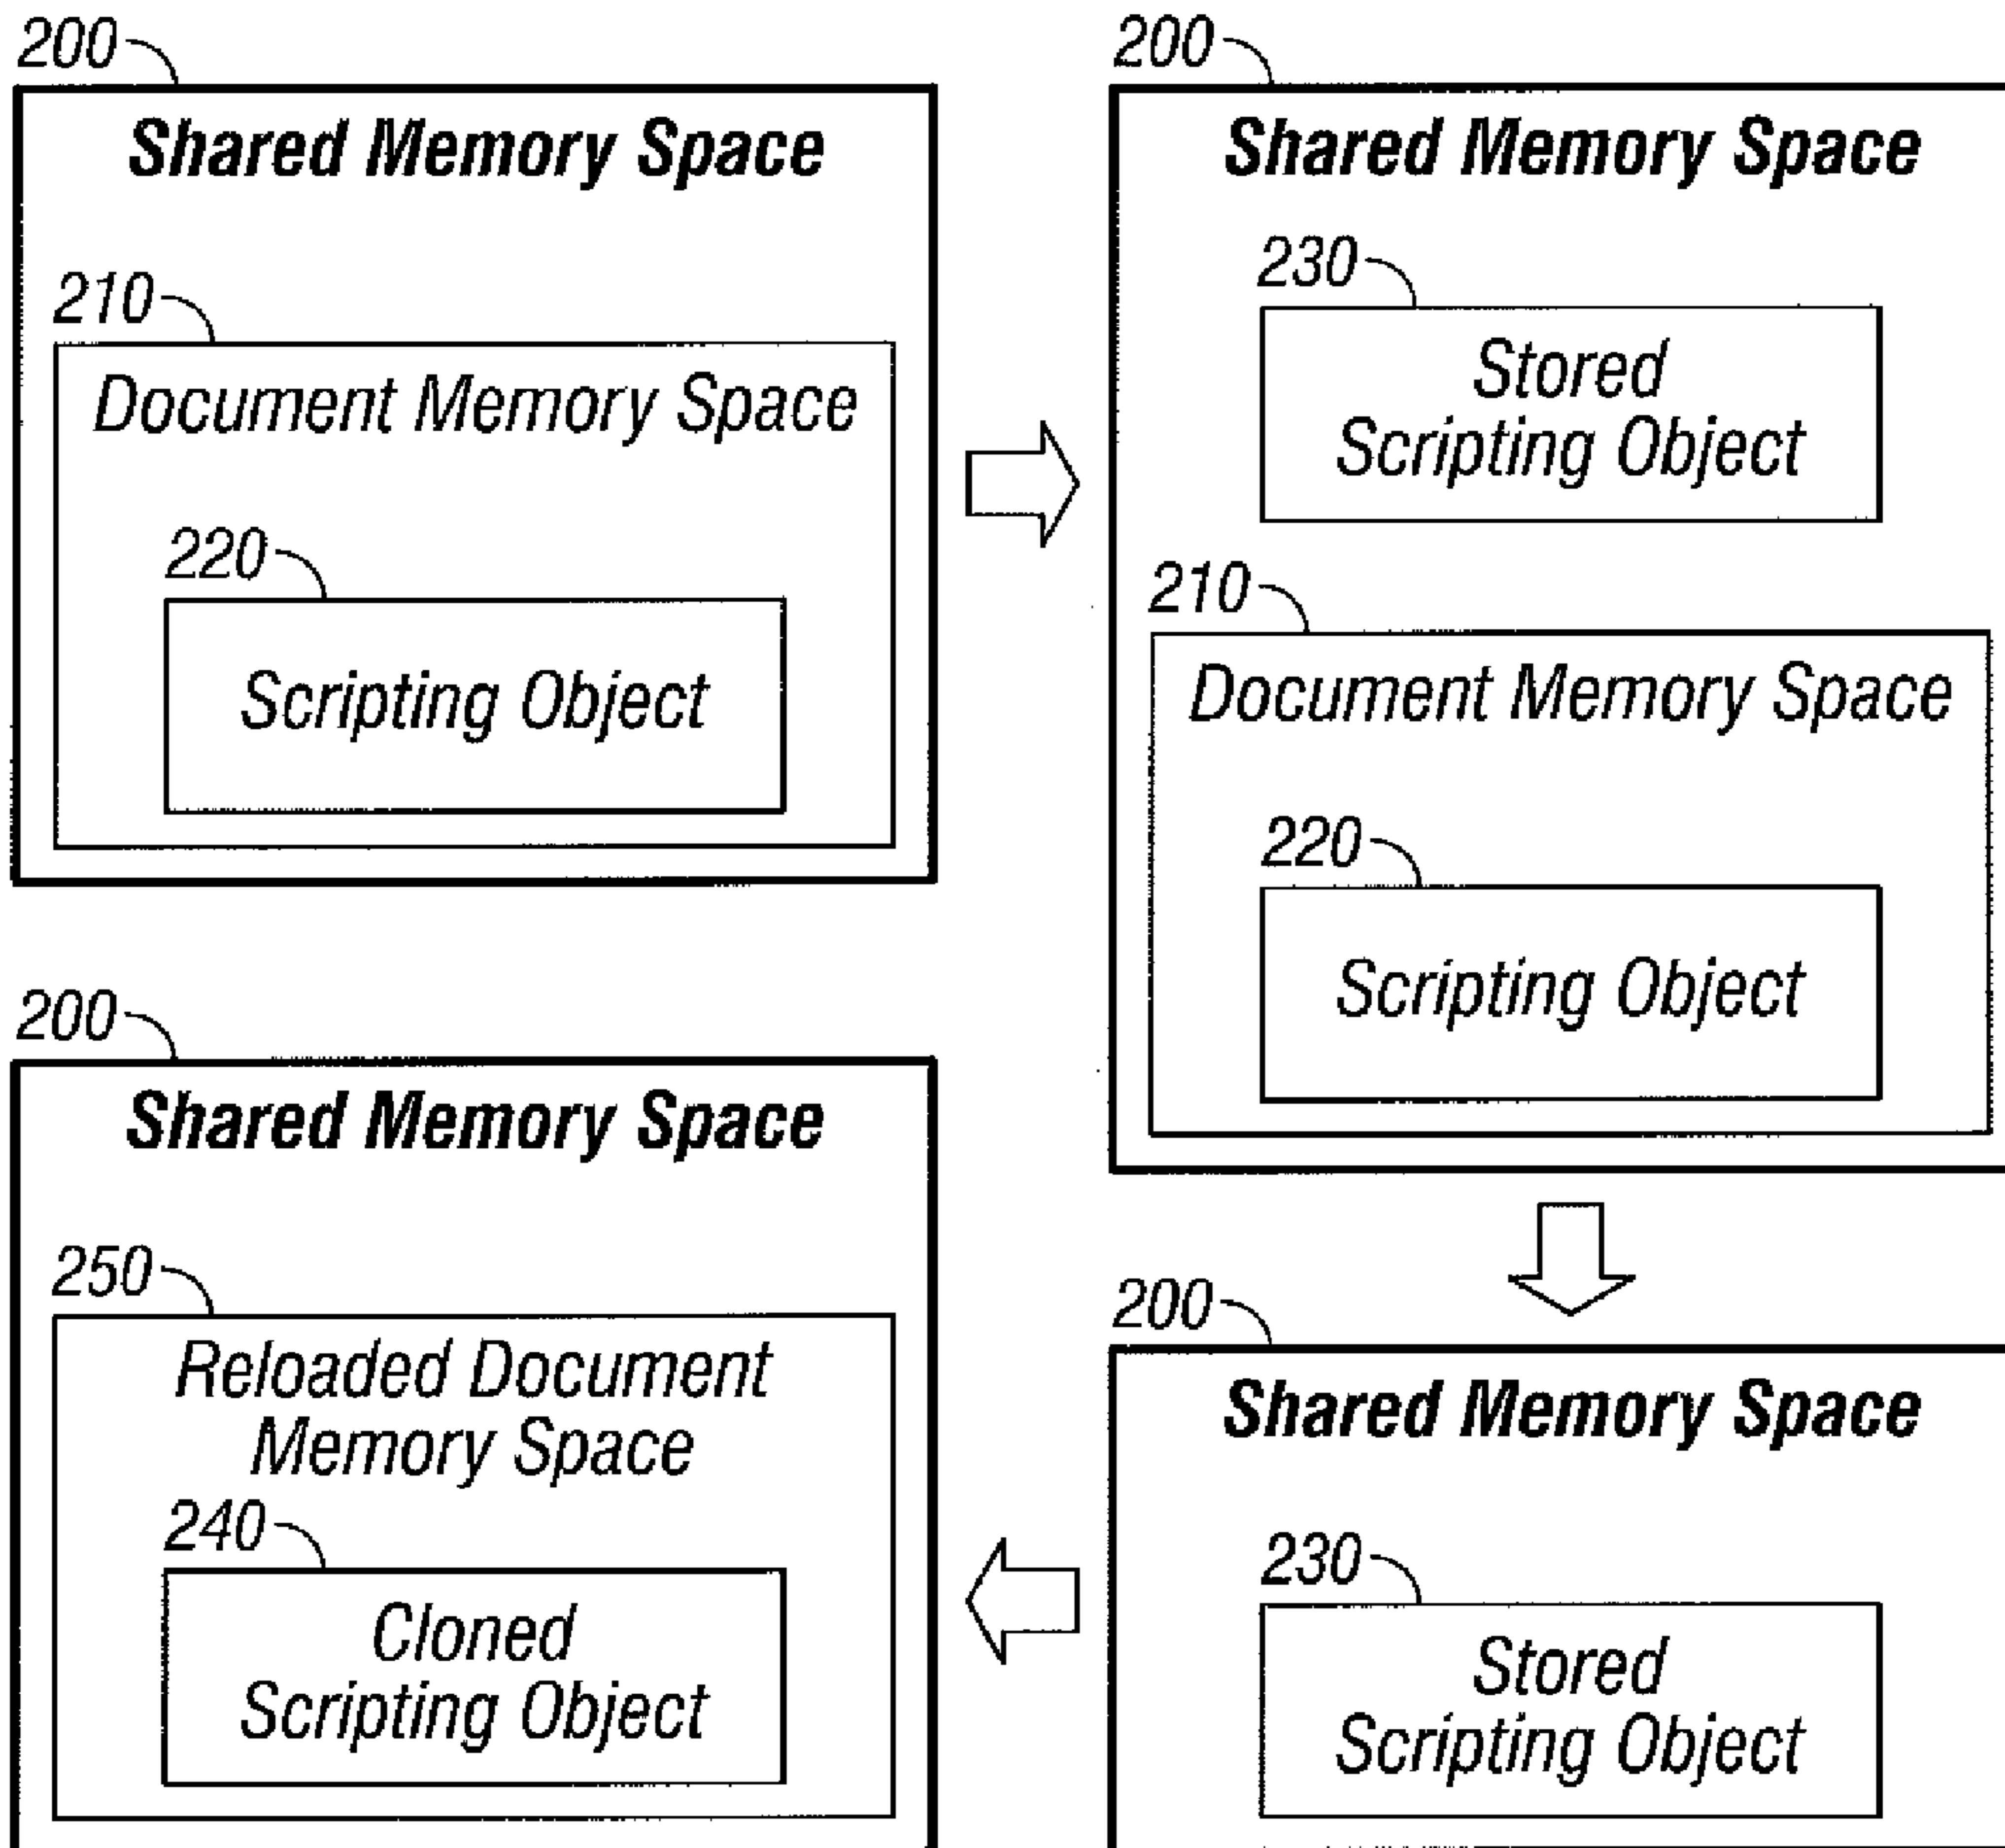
200

Shared Memory Space

210

Document Memory Space

220

Scripting Object

200

Shared Memory Space

230

Stored Scripting Object

210

Document Memory Space

220

Scripting Object

200

Shared Memory Space

250

Reloaded Document Memory Space

240

Cloned Scripting Object

200

Shared Memory Space

230

Stored Scripting Object